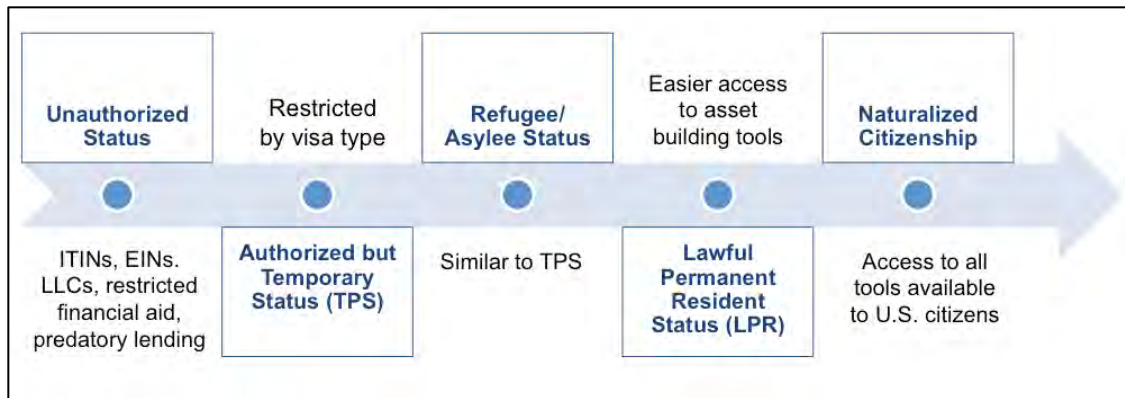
Unauthorized Status

ITINs, EINs. LLCs, restricted financial aid, predatory lending

Restricted by visa type

Authorized but Temporary Status (TPS)

Refugee/ Asylee Status

Similar to TPS

Easier access to asset building tools

Lawful Permanent Resident Status (LPR)

Naturalized Citizenship

Access to all tools available to U.S. citizens